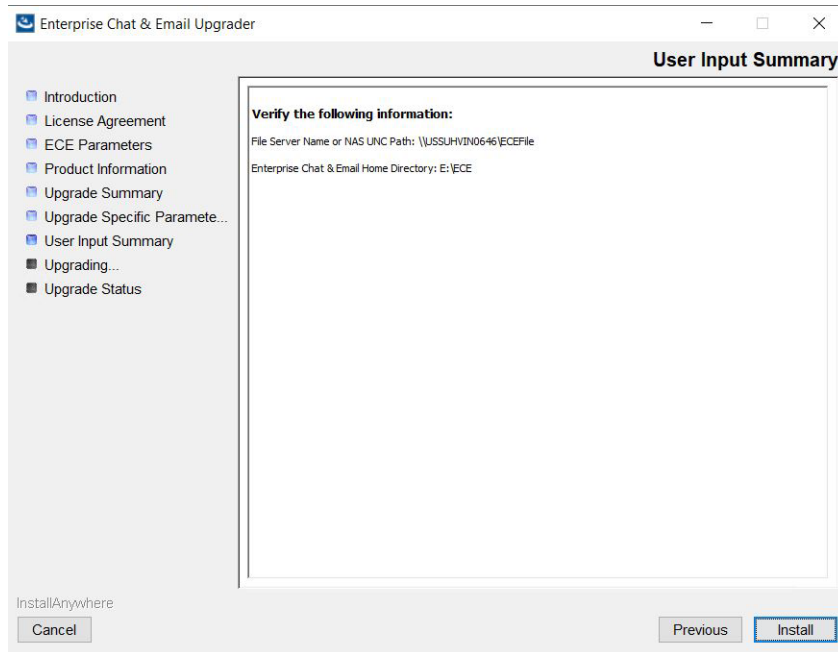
Enterprise Chat & Email Upgrader

User Input Summary

Introduction
License Agreement
ECE Parameters
Product Information
Upgrade Summary
Upgrade Specific Paramete...
User Input Summary
Upgrading...
Upgrade Status

Verify the following information:

File Server Name or NAS UNC Path: \\USSUHVIN0646\ECEFile

Enterprise Chat & Email Home Directory: E:\ECE

InstallAnywhere

Cancel

Previous

Install